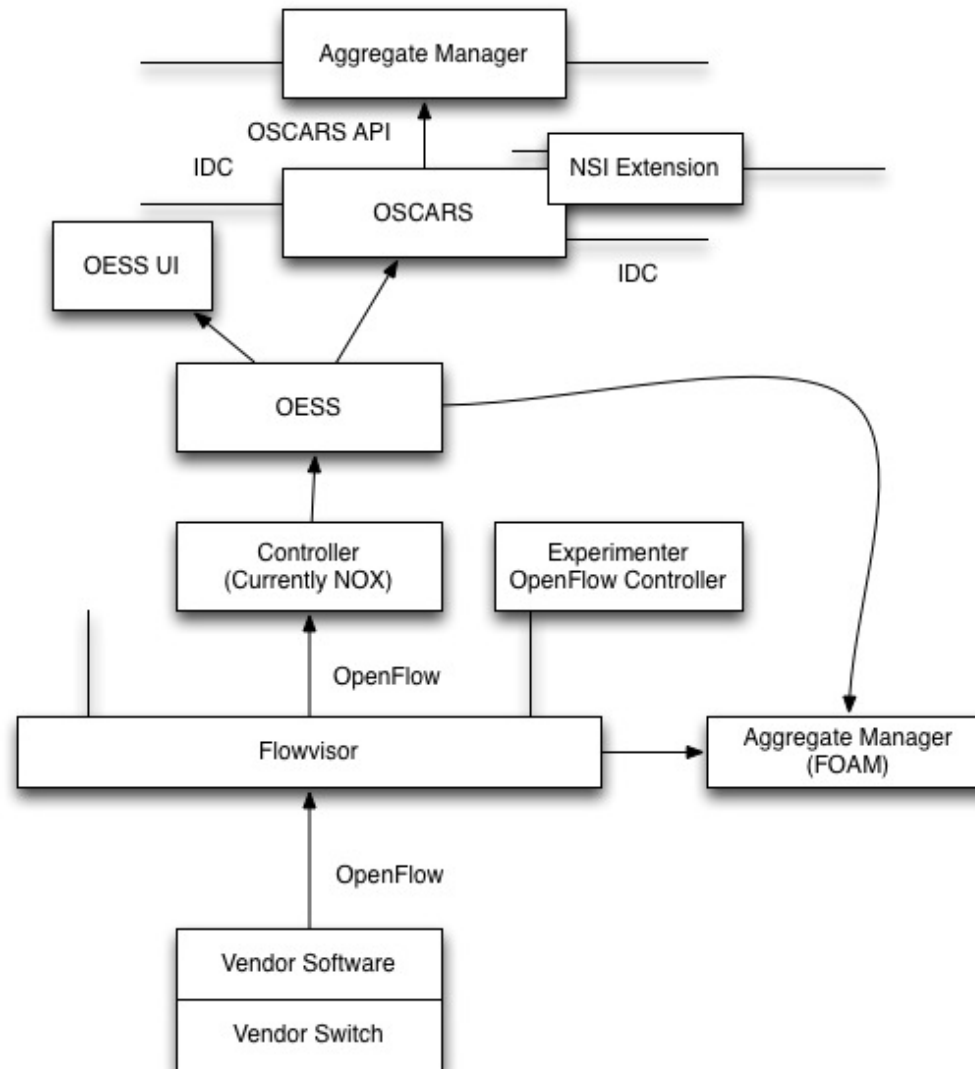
Aggregate Manager

OSCARS API

IDC

NSI Extension

OSCARS

OESS UI

IDC

OESS

Controller (Currently NOX)

Experimenter OpenFlow Controller

OpenFlow

Flowvisor

Aggregate Manager (FOAM)

OpenFlow

Vendor Software

Vendor Switch